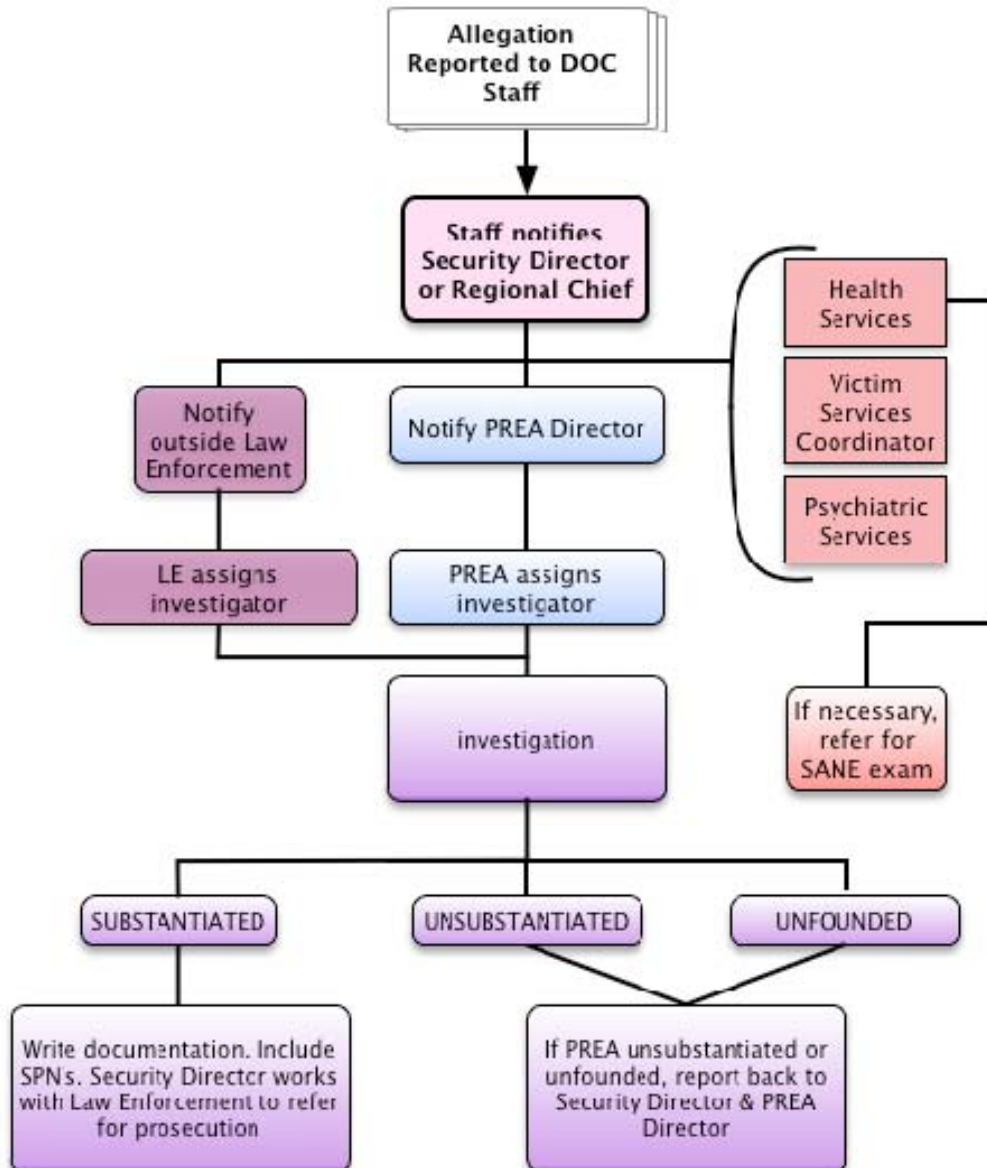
Allegation Reported to DOC Staff

Staff notifies Security Director or Regional Chief

Health Services

Victim Services Coordinator

Psychiatric Services

Notify outside Law Enforcement

Notify PREA Director

LE assigns investigator

PREA assigns investigator

investigation

If necessary, refer for SANE exam

SUBSTANTIATED

UNSUBSTANTIATED

UNFOUNDED

Write documentation. Include SPN's. Security Director works with Law Enforcement to refer for prosecution

If PREA unsubstantiated or unfounded, report back to Security Director & PREA Director